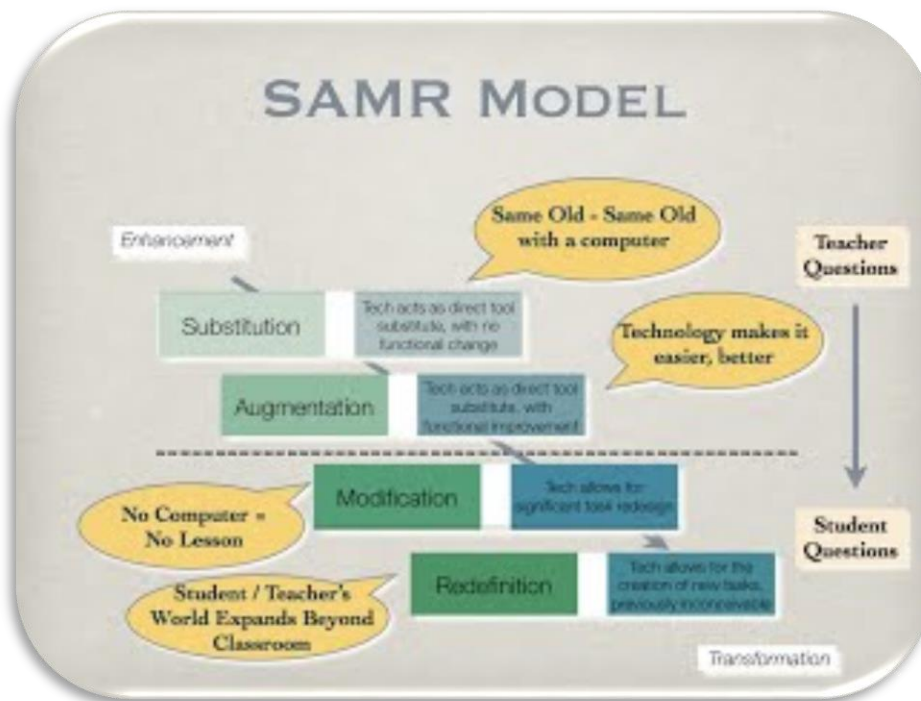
SAMR MODEL

Enhancement

Same Old - Same Old with a computer

Teacher Questions

Substitution

Tech acts as direct tool substitute, with no functional change

Technology makes it easier, better

Augmentation

Tech acts as direct tool substitute, with functional improvement

Modification

Tech allows for significant task redesign

No Computer = No Lesson

Student Questions

Redefinition

Tech allows for the creation of new tasks, previously inconceivable

Student / Teacher's World Expands Beyond Classroom

Transformation